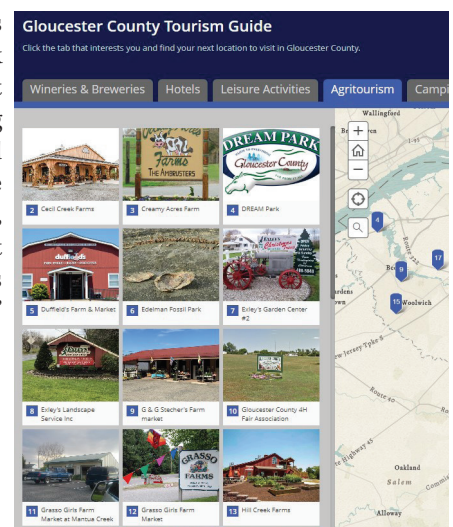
Gloucester County Tourism Guide

Click the tab that interests you and find your next location to visit in Gloucester County.

Wineries & Breweries | Hotels | Leisure Activities | Agritourism | Campi

Farms
THE AMBRUSTERS

DREAM PARK
Gloucester County

2 Cecil Creek Farms
3 Creamy Acres Farm
4 DREAM Park

Duffield's

5 Duffield's Farm & Market
6 Edelman Fossil Park
7 Exley's Garden Center #2

8 Exley's Landscape Service Inc
9 G & G Stecher's Farm market
10 Gloucester County 4H Fair Association

GRASSO FARMS

11 Grasso Girls Farm Market at Mantua Creek
12 Grasso Girls Farm Market
13 Hill Creek Farms

Wallingford
Woolwich
New Jersey Tpke
Route 322
Route 45
Oakland
Salem
Alloway
4
9
17
15